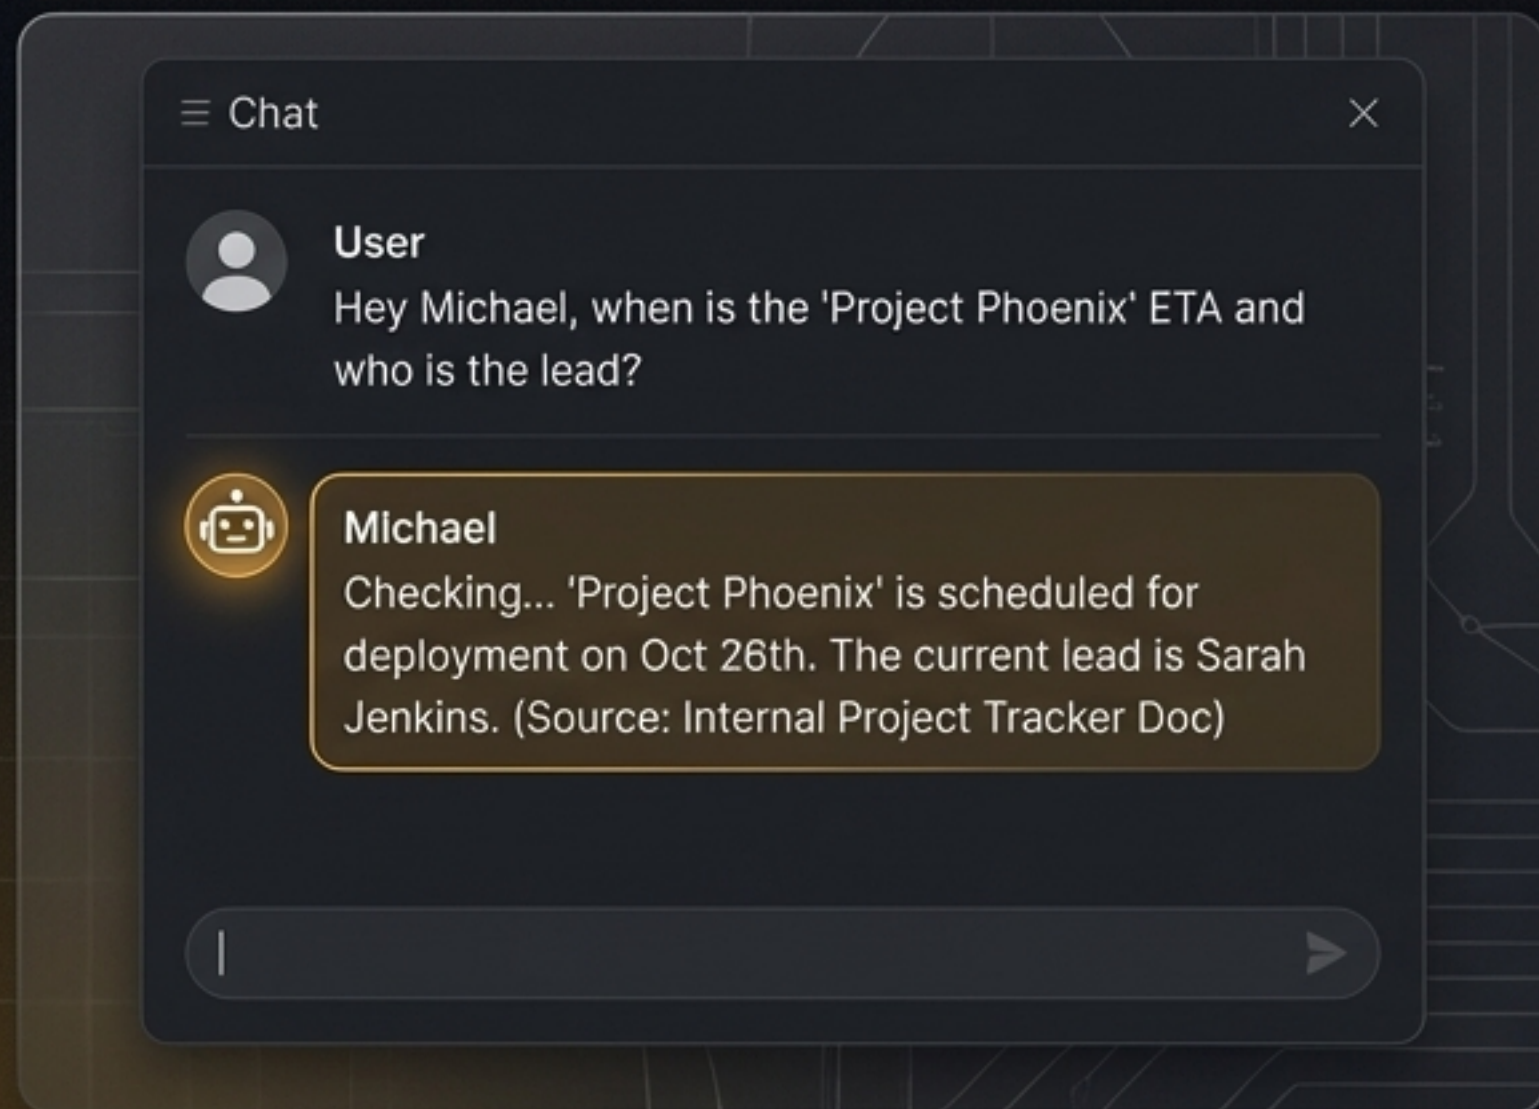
Chat

User
Hey Michael, when is the 'Project Phoenix' ETA and who is the lead?

Michael
Checking... 'Project Phoenix' is scheduled for deployment on Oct 26th. The current lead is Sarah Jenkins. (Source: Internal Project Tracker Doc)